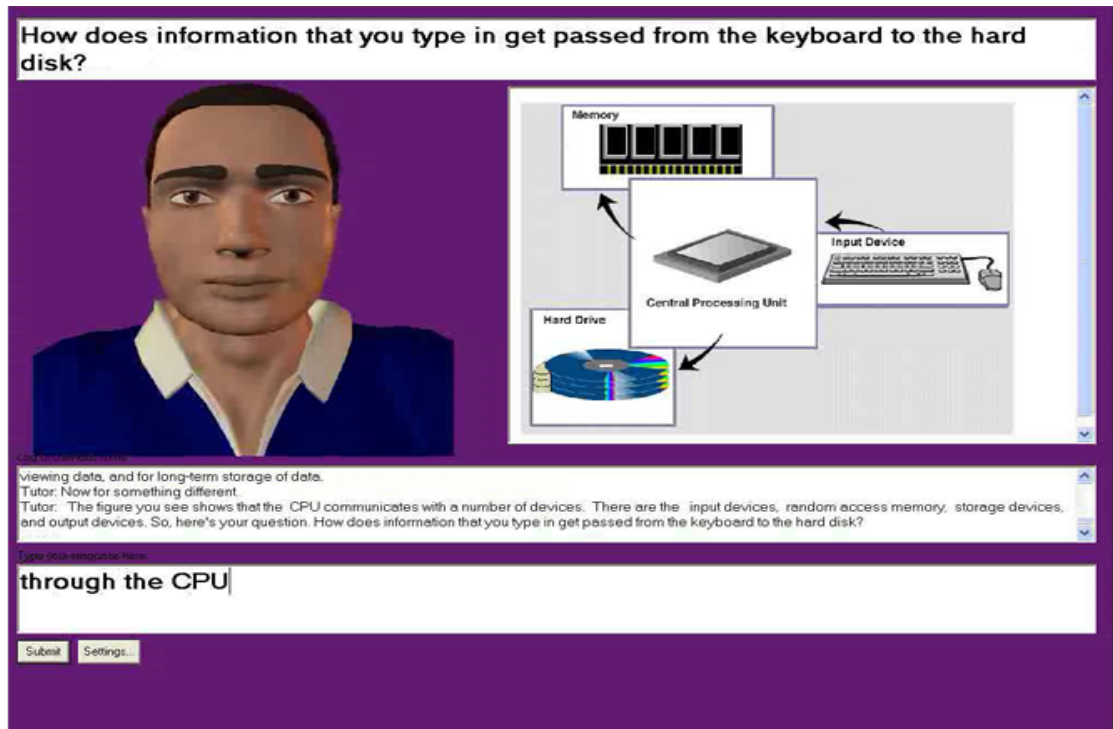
How does information that you type in get passed from the keyboard to the hard disk?

Memory

Input Device

Central Processing Unit

Hard Drive

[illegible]

viewing data, and for long-term storage of data.
Tutor: Now for something different.
Tutor: The figure you see shows that the CPU communicates with a number of devices. There are the input devices, random access memory, storage devices, and output devices. So, here's your question. How does information that you type in get passed from the keyboard to the hard disk?

Type your response here:

through the CPU

Submit Settings...